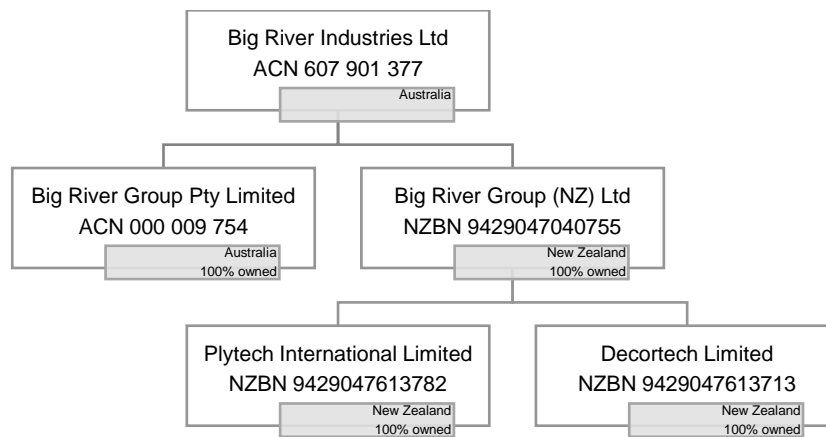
Big River Industries Ltd
ACN 607 901 377
Australia

Big River Group Pty Limited
ACN 000 009 754
Australia
100% owned

Big River Group (NZ) Ltd
NZBN 9429047040755
New Zealand
100% owned

Plytech International Limited
NZBN 9429047613782
New Zealand
100% owned

Decortech Limited
NZBN 9429047613713
New Zealand
100% owned